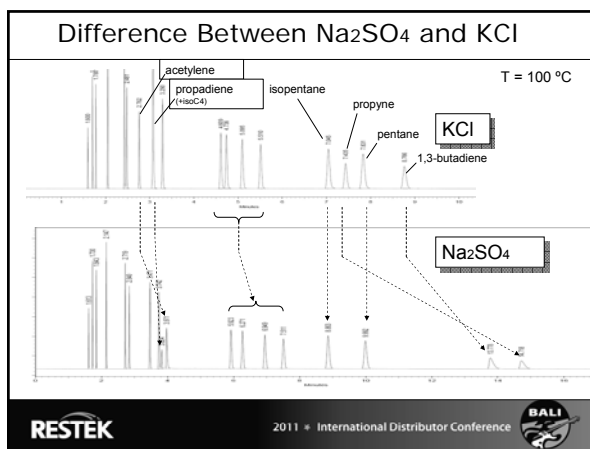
Difference Between $Na_2SO_4$ and KCl

T = 100 ºC

acetylene

propadiene (+isoC4)

isopentane

propyne

pentane

KCl

1,3-butadiene

$Na_2SO_4$

RESTEK

2011 • International Distributor Conference

BALI